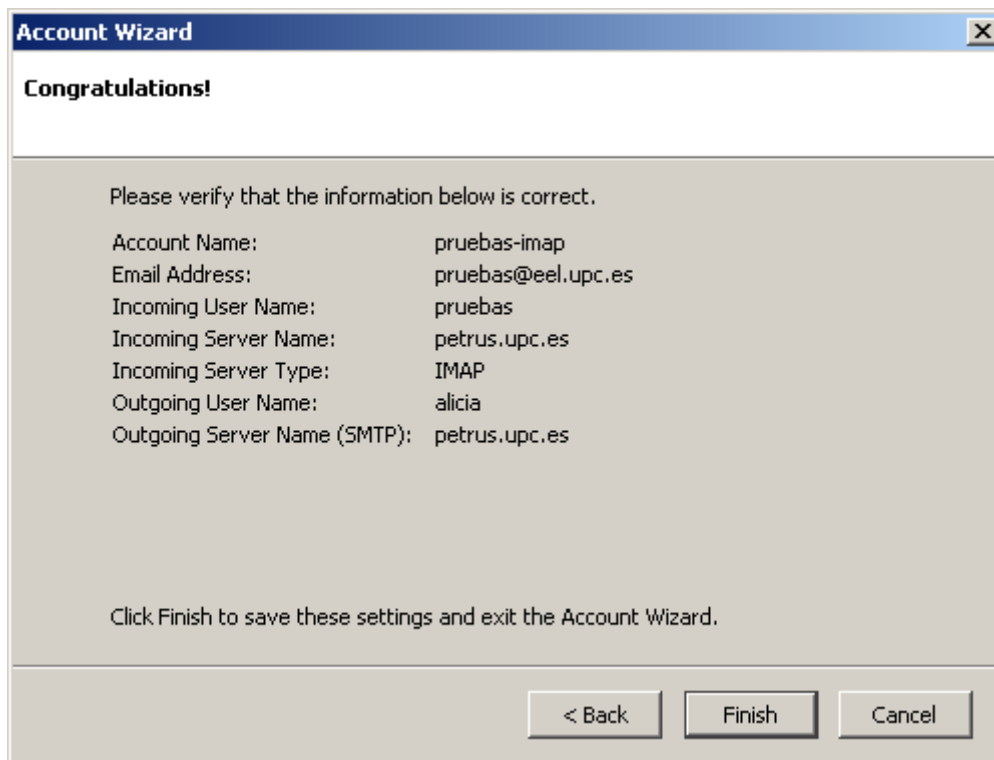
Account Wizard

Congratulations!

Please verify that the information below is correct.

| | |
|---|---|
| Account Name: | pruebas-imap |
| Email Address: | pruebas@eel.upc.es |
| Incoming User Name: | pruebas |
| Incoming Server Name: | petrus.upc.es |
| Incoming Server Type: | IMAP |
| Outgoing User Name: | alicia |
| Outgoing Server Name (SMTP): | petrus.upc.es |

Click Finish to save these settings and exit the Account Wizard.

< Back
Finish
Cancel